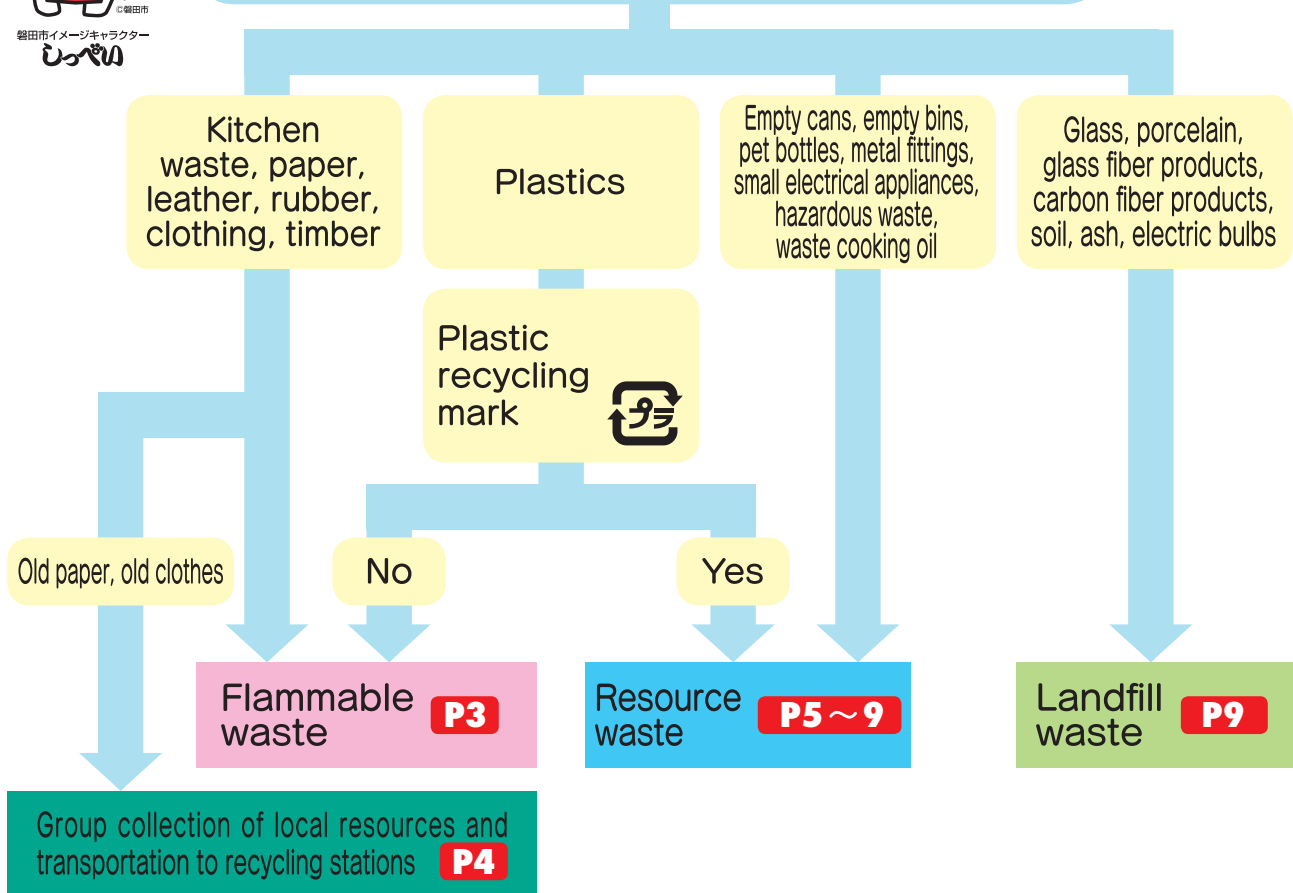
©磐田市

磐田市イメージキャラクター
しっぺい

Kitchen waste, paper, leather, rubber, clothing, timber

Plastics

Empty cans, empty bins, pet bottles, metal fittings, small electrical appliances, hazardous waste, waste cooking oil

Glass, porcelain, glass fiber products, carbon fiber products, soil, ash, electric bulbs

Plastic recycling mark

プラ

Old paper, old clothes

No

Yes

Flammable waste P3

Resource waste P5～9

Landfill waste P9

Group collection of local resources and transportation to recycling stations P4